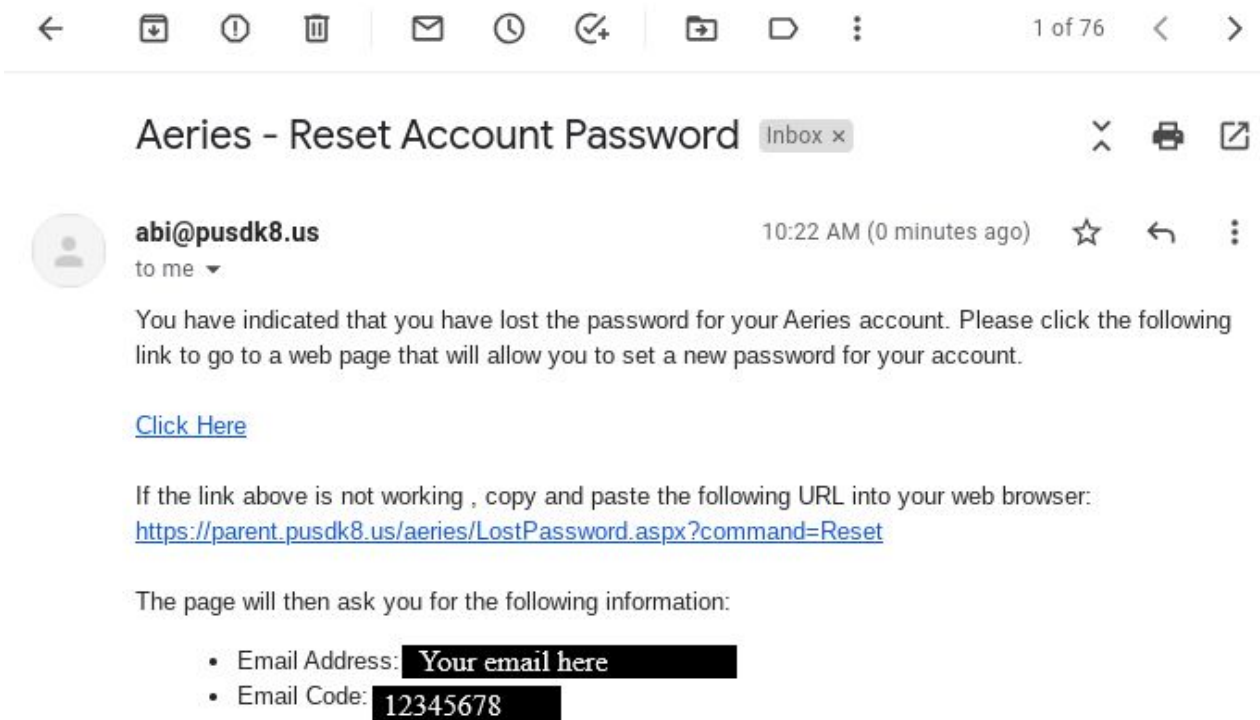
1 of 76

Aeries - Reset Account Password Inbox ×

abi@pusdk8.us
to me

10:22 AM (0 minutes ago)

You have indicated that you have lost the password for your Aeries account. Please click the following link to go to a web page that will allow you to set a new password for your account.

Click Here

If the link above is not working , copy and paste the following URL into your web browser:
https://parent.pusdk8.us/aeries/LostPassword.aspx?command=Reset

The page will then ask you for the following information:

- Email Address: Your email here
- Email Code: 12345678